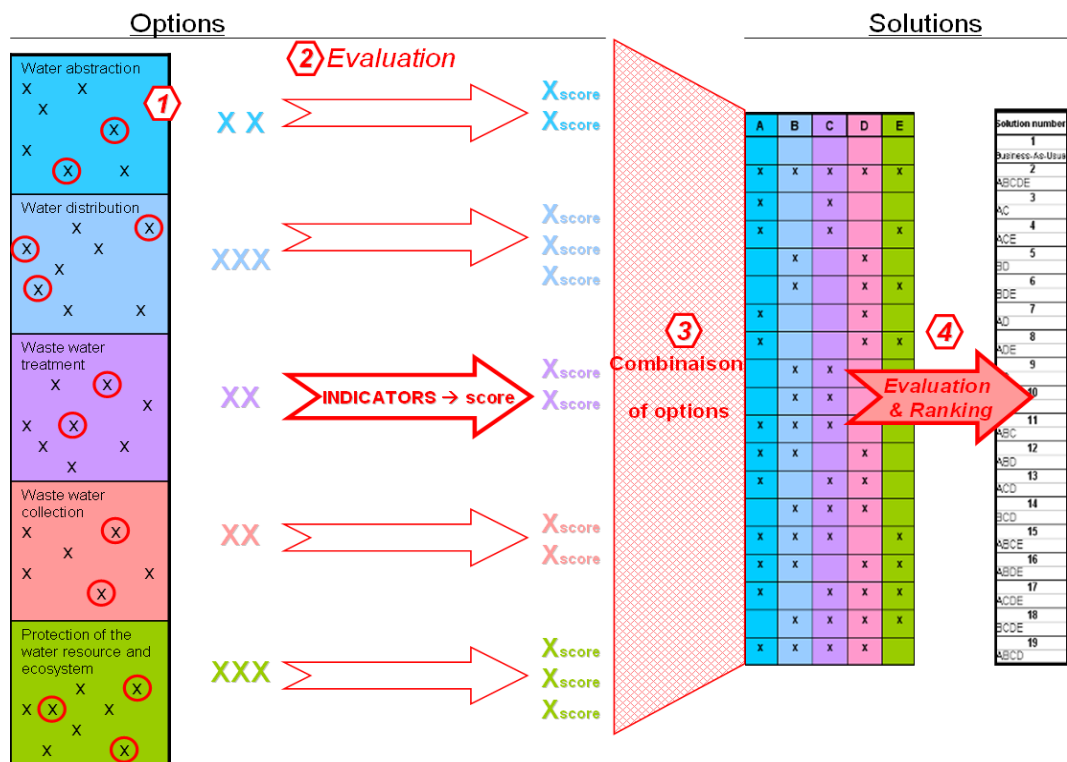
Options

Solutions

2 Evaluation

Water abstraction
x x
x
x
x
x x

1

Water distribution
x x
x x
x
x
x x

Waste water treatment
x x
x
x x
x x
x

Waste water collection
x x
x
x x
x

Protection of the water resource and ecosystem
x x
x x x
x
x x

X X

XXX

XX

XX

XXX

INDICATORS → score

$X_{score}$
$X_{score}$

$X_{score}$
$X_{score}$
$X_{score}$

$X_{score}$
$X_{score}$

$X_{score}$
$X_{score}$

$X_{score}$
$X_{score}$
$X_{score}$

3
Combinaison of options

| A | B | C | D | E |
|---|---|---|---|---|
| | | | | |
| x | x | x | x | x |
| x | | x | | |
| x | | x | | x |
| | x | | x | |
| | x | | x | x |
| x | | | x | |
| x | | | x | x |
| | x | x | | |
| | x | x | | |
| x | x | x | | |
| x | x | | x | |
| x | | x | x | |
| | x | x | x | |
| x | x | x | | x |
| x | x | | x | x |
| x | | x | x | x |
| | x | x | x | x |
| x | x | x | x | |

4
Evaluation & Ranking

| Solution number |
|---|
| 1 Business-As-Usual |
| 2 ABCDE |
| 3 AC |
| 4 ACE |
| 5 BD |
| 6 BDE |
| 7 AD |
| 8 ADE |
| 9 |
| 10 |
| 11 ABC |
| 12 ABD |
| 13 ACD |
| 14 BCD |
| 15 ABCE |
| 16 ABDE |
| 17 ACDE |
| 18 BCDE |
| 19 ABCD |